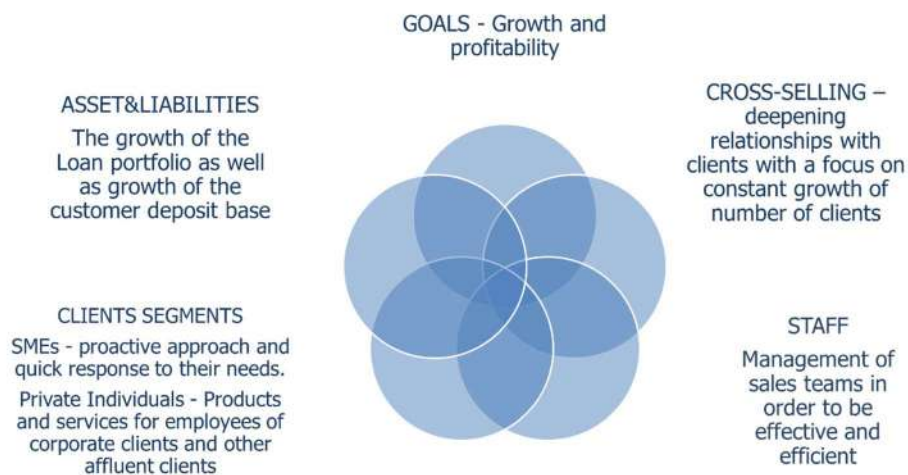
GOALS - Growth and profitability

ASSET&LIABILITIES

The growth of the Loan portfolio as well as growth of the customer deposit base

CROSS-SELLING – deepening relationships with clients with a focus on constant growth of number of clients

CLIENTS SEGMENTS

SMEs - proactive approach and quick response to their needs.

Private Individuals - Products and services for employees of corporate clients and other affluent clients

STAFF

Management of sales teams in order to be effective and efficient